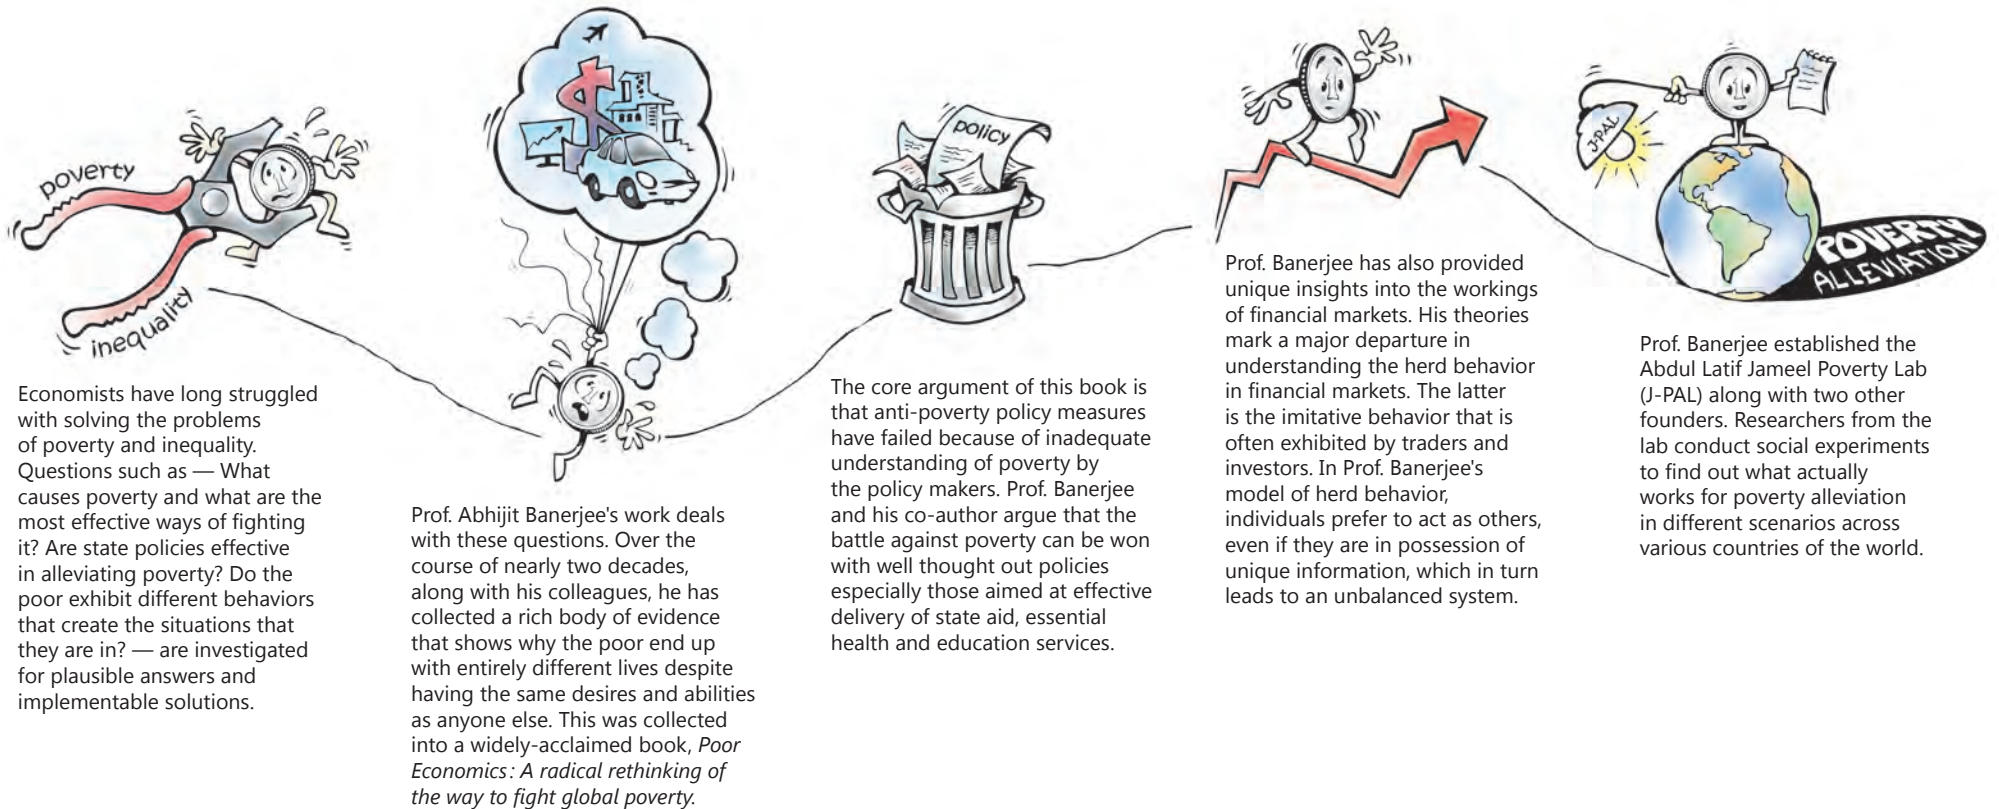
poverty

inequality

Economists have long struggled with solving the problems of poverty and inequality. Questions such as — What causes poverty and what are the most effective ways of fighting it? Are state policies effective in alleviating poverty? Do the poor exhibit different behaviors that create the situations that they are in? — are investigated for plausible answers and implementable solutions.

Prof. Abhijit Banerjee's work deals with these questions. Over the course of nearly two decades, along with his colleagues, he has collected a rich body of evidence that shows why the poor end up with entirely different lives despite having the same desires and abilities as anyone else. This was collected into a widely-acclaimed book, *Poor Economics: A radical rethinking of the way to fight global poverty.*

policy

The core argument of this book is that anti-poverty policy measures have failed because of inadequate understanding of poverty by the policy makers. Prof. Banerjee and his co-author argue that the battle against poverty can be won with well thought out policies especially those aimed at effective delivery of state aid, essential health and education services.

Prof. Banerjee has also provided unique insights into the workings of financial markets. His theories mark a major departure in understanding the herd behavior in financial markets. The latter is the imitative behavior that is often exhibited by traders and investors. In Prof. Banerjee's model of herd behavior, individuals prefer to act as others, even if they are in possession of unique information, which in turn leads to an unbalanced system.

J-PAL

POVERTY ALLEVIATION

Prof. Banerjee established the Abdul Latif Jameel Poverty Lab (J-PAL) along with two other founders. Researchers from the lab conduct social experiments to find out what actually works for poverty alleviation in different scenarios across various countries of the world.